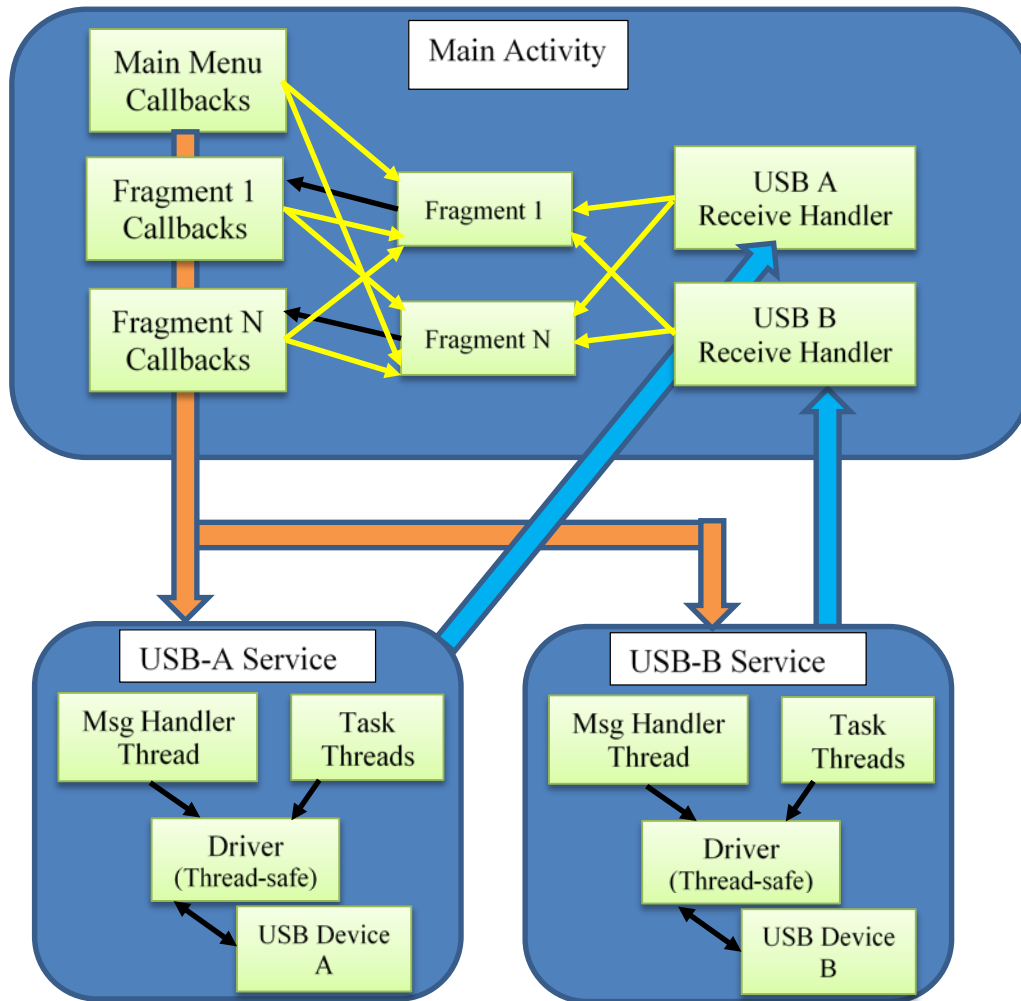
Main Activity

Main Menu Callbacks

Fragment 1 Callbacks

Fragment N Callbacks

Fragment 1

Fragment N

USB A Receive Handler

USB B Receive Handler

USB-A Service

Msg Handler Thread

Task Threads

Driver (Thread-safe)

USB Device A

USB-B Service

Msg Handler Thread

Task Threads

Driver (Thread-safe)

USB Device B